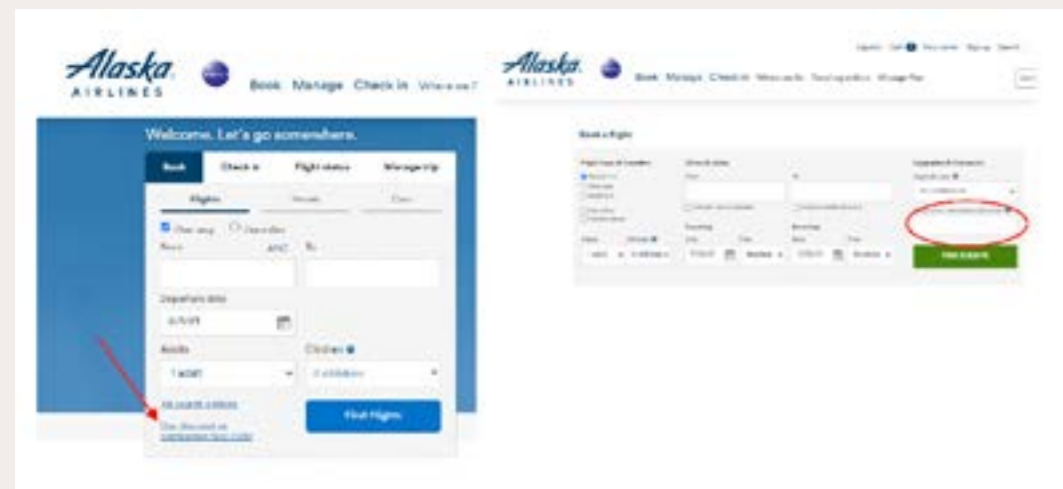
Alaska AIRLINES

Book Manage Check in Where we f

Welcome. Let's go somewhere.

Book Check in Flight status Manage trip

Flights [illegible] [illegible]

One way Round trip

From ANC To

Departure date

Adults Children

1 adult

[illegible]

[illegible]

Find flights

Alaska AIRLINES

Book Manage Check in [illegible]

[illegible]

Book a flight

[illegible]

Find flights